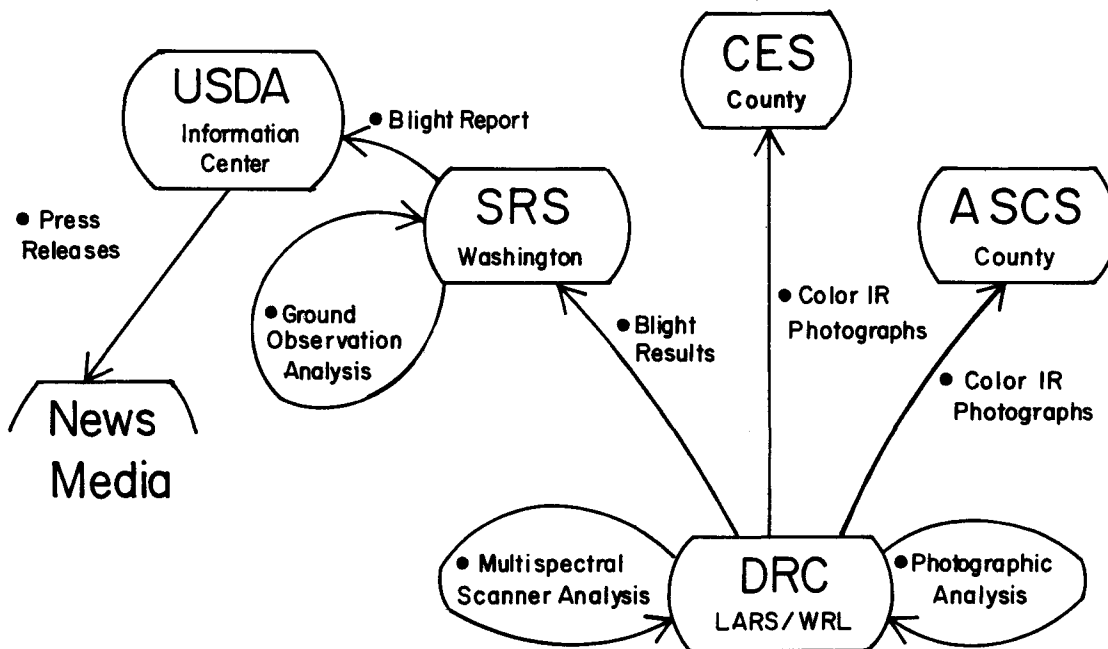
USDA
Information Center

• Blight Report

CES
County

• Press Releases

SRS
Washington

ASCS
County

• Ground Observation Analysis

• Blight Results

• Color IR Photographs

• Color IR Photographs

News Media

• Multispectral Scanner Analysis

DRC
LARS/WRL

• Photographic Analysis